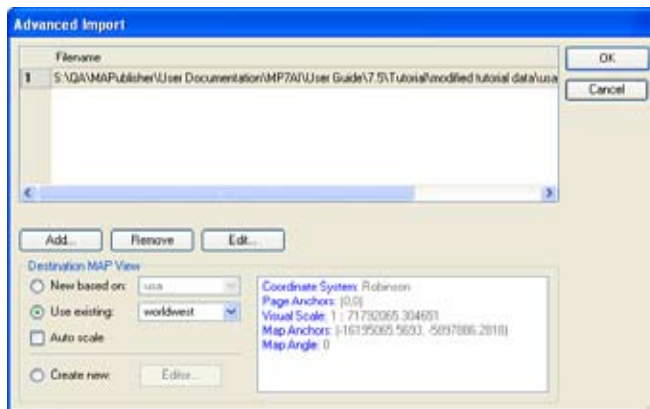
Advanced Import

| | Filename |
|---|---|
| 1 | S:\QA\MAPublisher\User Documentation\MP7AI\User Guide\7.5\Tutorial\modified tutorial data\usa |

OK

Cancel

Add...

Remove

Edit...

Destination MAP View

New based on: usa

Use existing: worldwest

Auto scale

Create new: Editor...

Coordinate System: Robinson
Page Anchors: (0,0)
Visual Scale: 1 : 71792065.304651
Map Anchors: (-16135065.5693, -5897886.2818)
Map Angle: 0